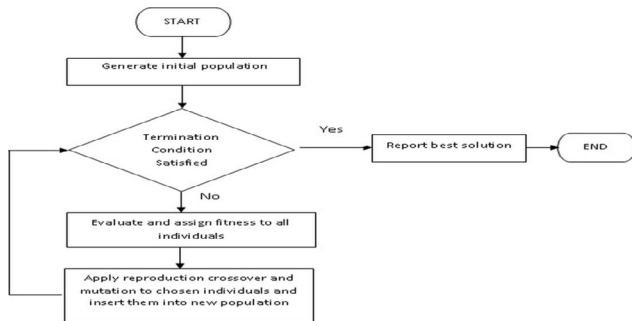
START

Generate initial population

Termination Condition Satisfied

Yes

Report best solution

END

No

Evaluate and assign fitness to all individuals

Apply reproduction crossover and mutation to chosen individuals and insert them into new population